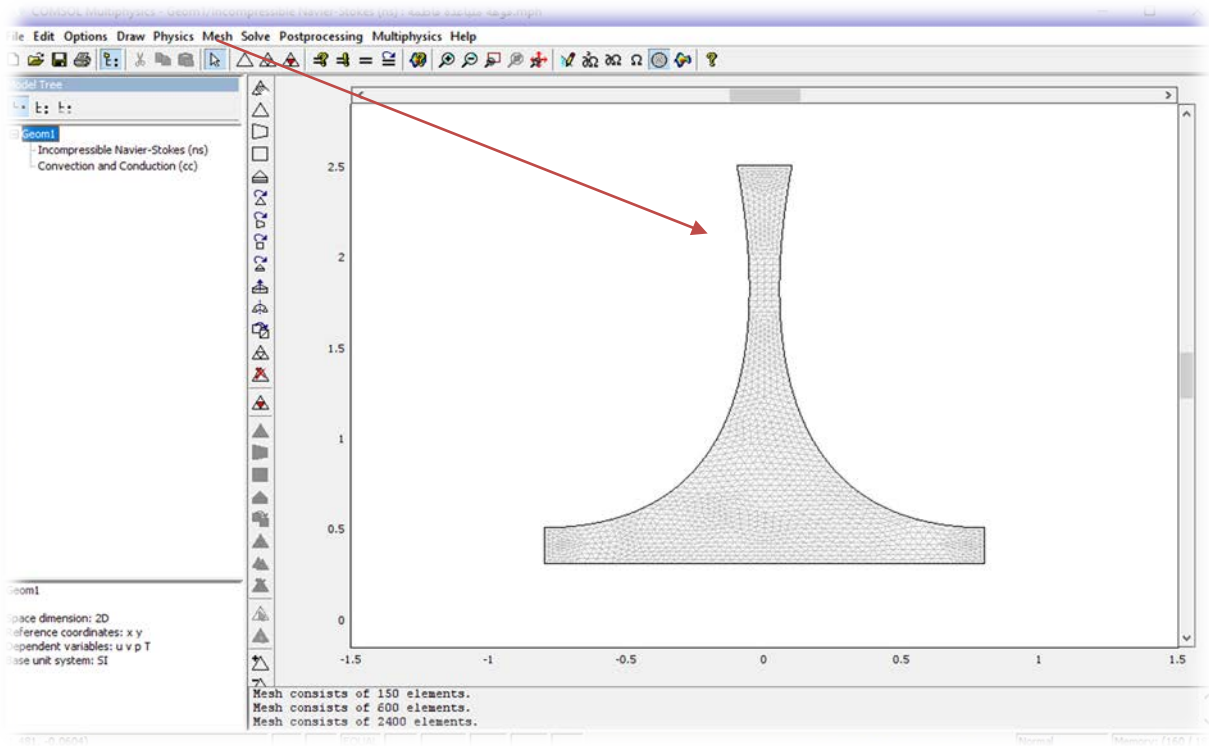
COMSOL Multiphysics - Geom1/Incompressible Navier-Stokes (ns) : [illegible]

ile Edit Options Draw Physics Mesh Solve Postprocessing Multiphysics Help

odel Tree

Geom1
Incompressible Navier-Stokes (ns)
Convection and Conduction (cc)

2.5
2
1.5
1
0.5
0

-1.5 -1 -0.5 0 0.5 1 1.5

eom1

pace dimension: 2D
eference coordinates: x y
ependent variables: u v p T
ase unit system: SI

Mesh consists of 150 elements.
Mesh consists of 600 elements.
Mesh consists of 2400 elements.

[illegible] Normal Memory: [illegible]